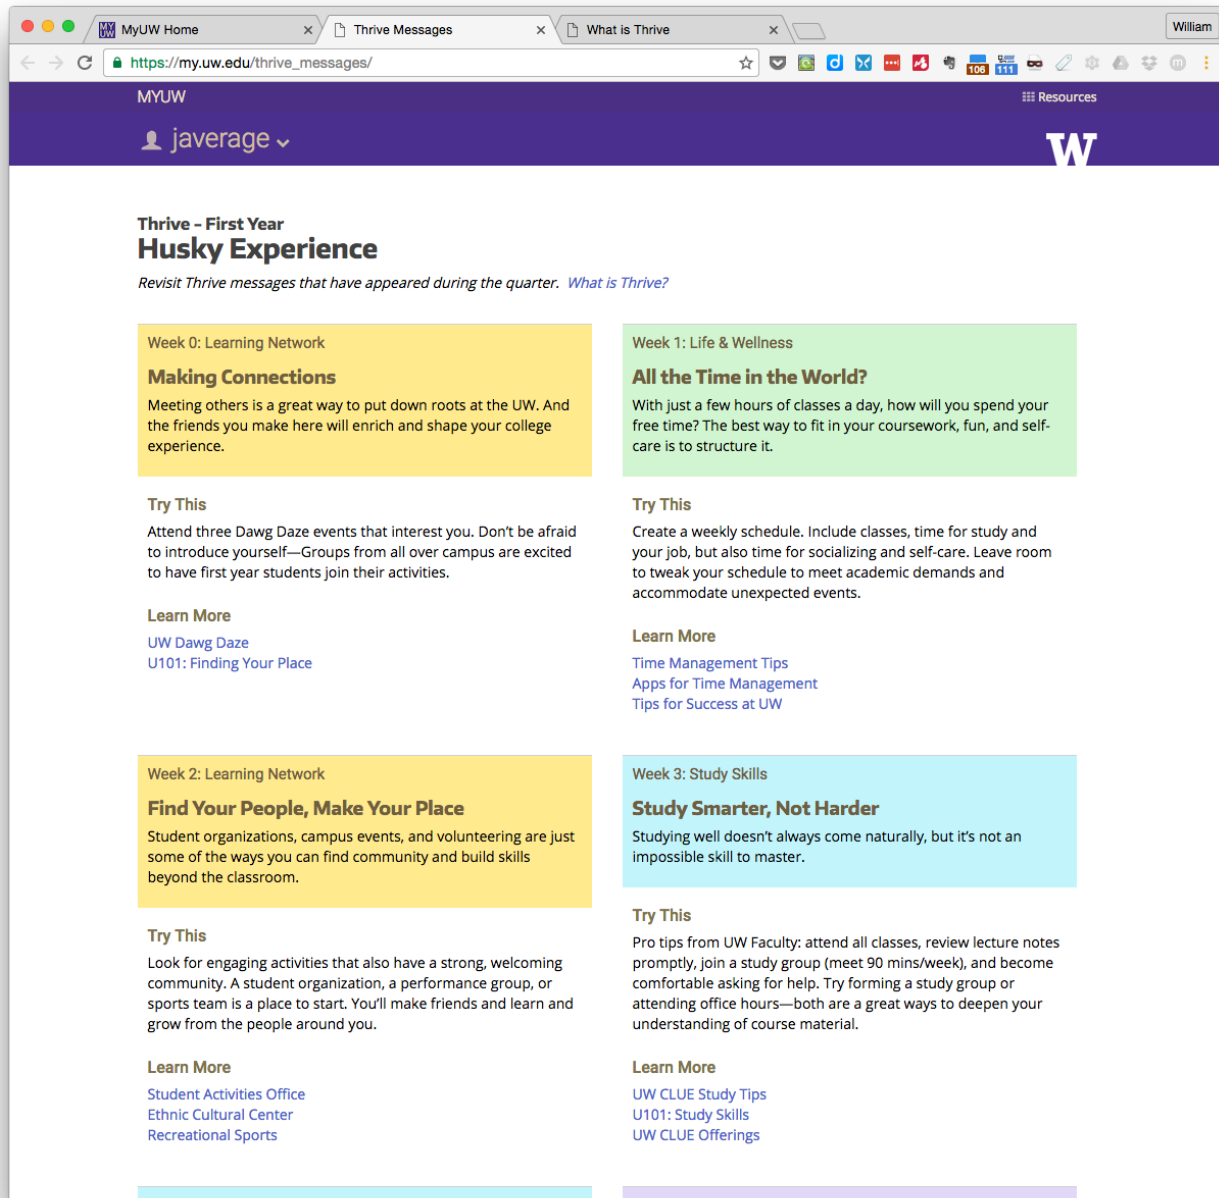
MyUW Home
Thrive Messages
What is Thrive
William
https://my.uw.edu/thrive_messages/
106
111

MYUW
Resources
javerage
W

Thrive - First Year
Husky Experience
Revisit Thrive messages that have appeared during the quarter. What is Thrive?

Week 0: Learning Network
Making Connections
Meeting others is a great way to put down roots at the UW. And the friends you make here will enrich and shape your college experience.

Try This
Attend three Dawg Daze events that interest you. Don't be afraid to introduce yourself—Groups from all over campus are excited to have first year students join their activities.

Learn More
UW Dawg Daze
U101: Finding Your Place

Week 1: Life & Wellness
All the Time in the World?
With just a few hours of classes a day, how will you spend your free time? The best way to fit in your coursework, fun, and self-care is to structure it.

Try This
Create a weekly schedule. Include classes, time for study and your job, but also time for socializing and self-care. Leave room to tweak your schedule to meet academic demands and accommodate unexpected events.

Learn More
Time Management Tips
Apps for Time Management
Tips for Success at UW

Week 2: Learning Network
Find Your People, Make Your Place
Student organizations, campus events, and volunteering are just some of the ways you can find community and build skills beyond the classroom.

Try This
Look for engaging activities that also have a strong, welcoming community. A student organization, a performance group, or sports team is a place to start. You'll make friends and learn and grow from the people around you.

Learn More
Student Activities Office
Ethnic Cultural Center
Recreational Sports

Week 3: Study Skills
Study Smarter, Not Harder
Studying well doesn't always come naturally, but it's not an impossible skill to master.

Try This
Pro tips from UW Faculty: attend all classes, review lecture notes promptly, join a study group (meet 90 mins/week), and become comfortable asking for help. Try forming a study group or attending office hours—both are a great ways to deepen your understanding of course material.

Learn More
UW CLUE Study Tips
U101: Study Skills
UW CLUE Offerings